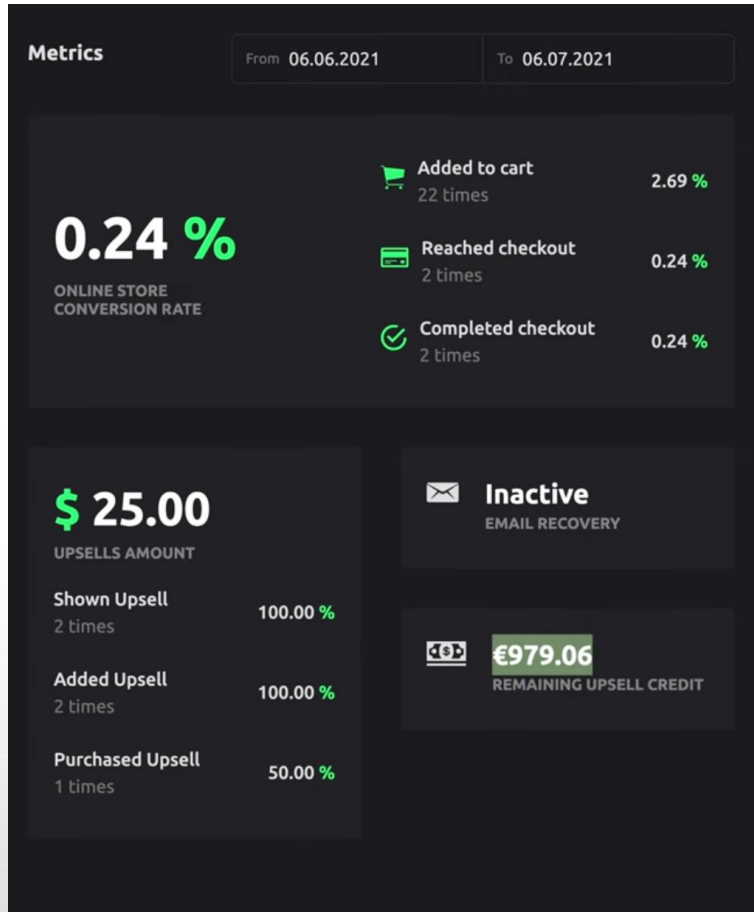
Metrics

From 06.06.2021

To 06.07.2021

0.24 %

ONLINE STORE CONVERSION RATE

Added to cart
22 times
2.69 %

Reached checkout
2 times
0.24 %

Completed checkout
2 times
0.24 %

$ 25.00

UPSELLS AMOUNT

Shown Upsell
2 times
100.00 %

Added Upsell
2 times
100.00 %

Purchased Upsell
1 times
50.00 %

Inactive
EMAIL RECOVERY

€979.06
REMAINING UPSELL CREDIT